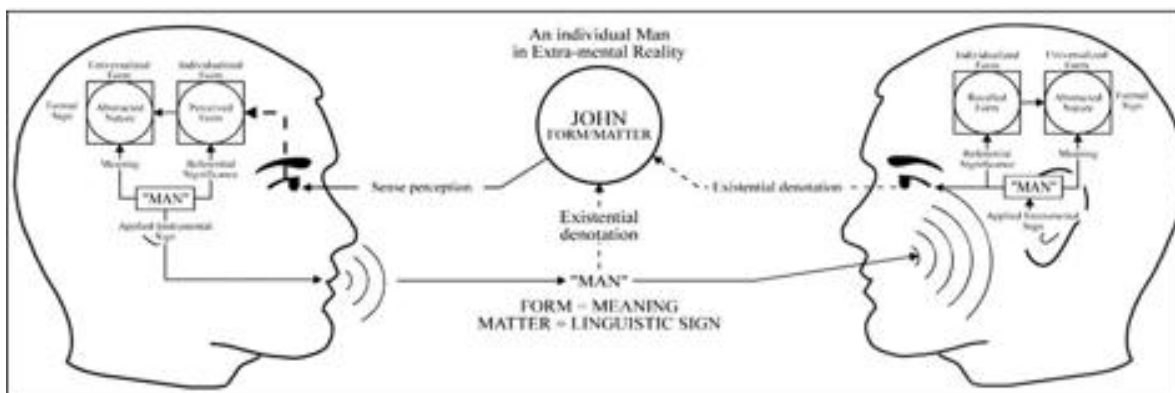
An individual Man in Extra-mental Reality

JOHN
FORM/MATTER

Universalized Form
Individualized Form
Formal Sign
Abstracted Nature
Perceived Form
Meaning
Referential Signification
"MAN"
Applied Instrumental Sign

Sense perception

Existential denotation

Existential denotation

Individualized Form
Universalized Form
Recalled Form
Abstracted Nature
Formal Sign
Referential Signification
Meaning
"MAN"
Applied Instrumental Sign

"MAN"

FORM = MEANING
MATTER = LINGUISTIC SIGN